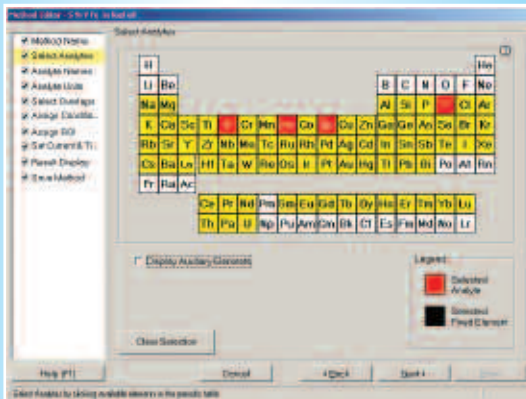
Method Editor - 5 Fr Fe in Fuel oil

Method Name
Select Analytes
Analyte Names
Analyte Units
Select Overlaps
Assign Constituents
Assign ROI
Set Current & Ti
Result Display
Save Method

Select Analytes

| H | | | | | | | | | | | | | | | | | He |
|---|---|---|---|---|---|---|---|---|---|---|---|---|---|---|---|---|---|
| Li | Be | | | | | | | | | | | B | C | N | O | F | Ne |
| Na | Mg | | | | | | | | | | | Al | Si | P | S | Cl | Ar |
| K | Ca | Sc | Ti | V | Cr | Mn | Fe | Co | Ni | Cu | Zn | Ga | Ge | As | Se | Br | Kr |
| Rb | Sr | Y | Zr | Nb | Mo | Tc | Ru | Rh | Pd | Ag | Cd | In | Sn | Sb | Te | I | Xe |
| Cs | Ba | La | Hf | Ta | W | Re | Os | Ir | Pt | Au | Hg | Tl | Pb | Bi | Po | At | Rn |
| Fr | Ra | Ac | | | | | | | | | | | | | | | |

| Ce | Pr | Nd | Pm | Sm | Eu | Gd | Tb | Dy | Ho | Er | Tm | Yb | Lu |
|---|---|---|---|---|---|---|---|---|---|---|---|---|---|
| Th | Pa | U | Np | Pu | Am | Cm | Bk | Cf | Es | Fm | Md | No | Lr |

Display Auxiliary Elements

Legend
Selected Analyte
Selected Fixed Element

Clear Selection

Help (F1) | Cancel | < Back | Next > | Done

Select Analytes by clicking available elements in the periodic table